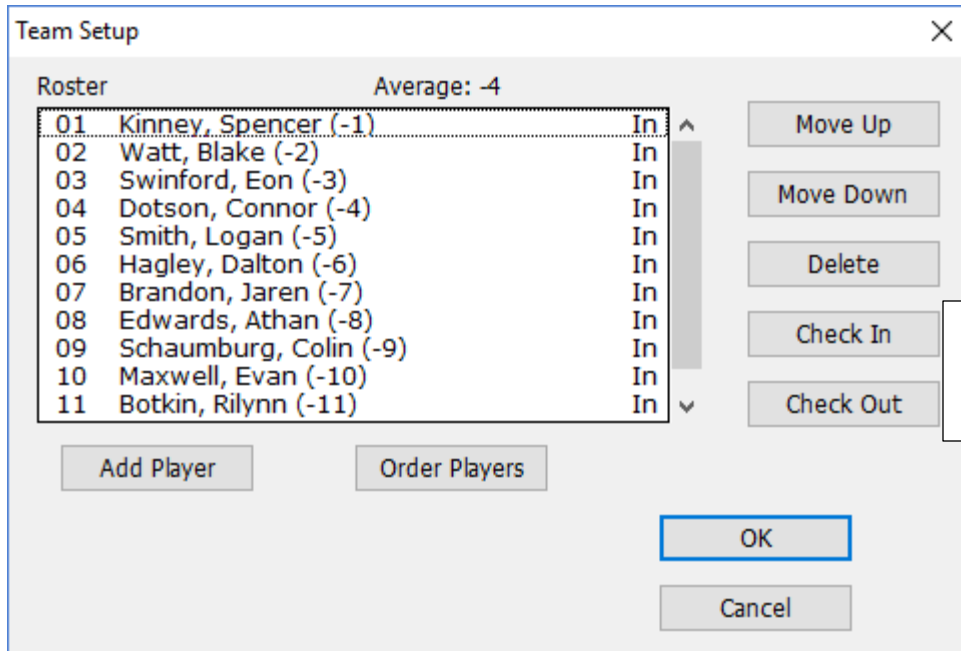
Team Setup

×

Roster

Average: -4

| | | |
|---|---|---|
| 01 | Kinney, Spencer (-1) | In |
| 02 | Watt, Blake (-2) | In |
| 03 | Swinford, Eon (-3) | In |
| 04 | Dotson, Connor (-4) | In |
| 05 | Smith, Logan (-5) | In |
| 06 | Hagley, Dalton (-6) | In |
| 07 | Brandon, Jaren (-7) | In |
| 08 | Edwards, Athan (-8) | In |
| 09 | Schaumburg, Colin (-9) | In |
| 10 | Maxwell, Evan (-10) | In |
| 11 | Botkin, Rilynn (-11) | In |

Move Up

Move Down

Delete

Check In

Check Out

Add Player

Order Players

OK

Cancel